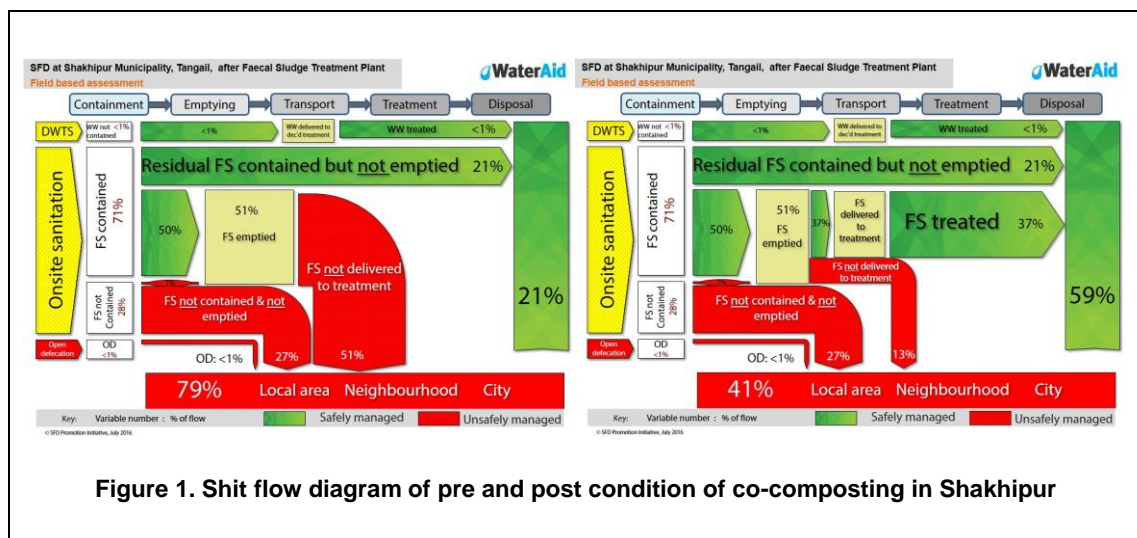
SFD at Shakhipur Municipality, Tangail, after Faecal Sludge Treatment Plant
Field based assessment

WaterAid

Containment
Emptying
Transport
Treatment
Disposal

DWTS
WW not <1% contained
<1%
WW delivered to dec'd treatment
WW treated <1%

Onsite sanitation
FS contained 71%
Residual FS contained but not emptied 21%
50%
51% FS emptied
FS not delivered to treatment
21%
FS not contained 28%
FS not contained & not emptied
Open defecation
OD <1%
OD: <1%
27%
51%
79%
Local area
Neighbourhood
City

Key: Variable number : % of flow
Safely managed
Unsafely managed
© SFD Promotion Initiative, July 2016

SFD at Shakhipur Municipality, Tangail, after Faecal Sludge Treatment Plant
Field based assessment

WaterAid

Containment
Emptying
Transport
Treatment
Disposal

DWTS
WW not <1% contained
<1%
WW delivered to dec'd treatment
WW treated <1%

Onsite sanitation
FS contained 71%
Residual FS contained but not emptied 21%
50%
51% FS emptied
37%
FS delivered to treatment
FS treated 37%
59%
FS not delivered to treatment
FS not contained 28%
FS not contained & not emptied
Open defecation
OD <1%
OD: <1%
27%
13%
41%
Local area
Neighbourhood
City

Key: Variable number : % of flow
Safely managed
Unsafely managed
© SFD Promotion Initiative, July 2016

Figure 1. Shit flow diagram of pre and post condition of co-composting in Shakhipur